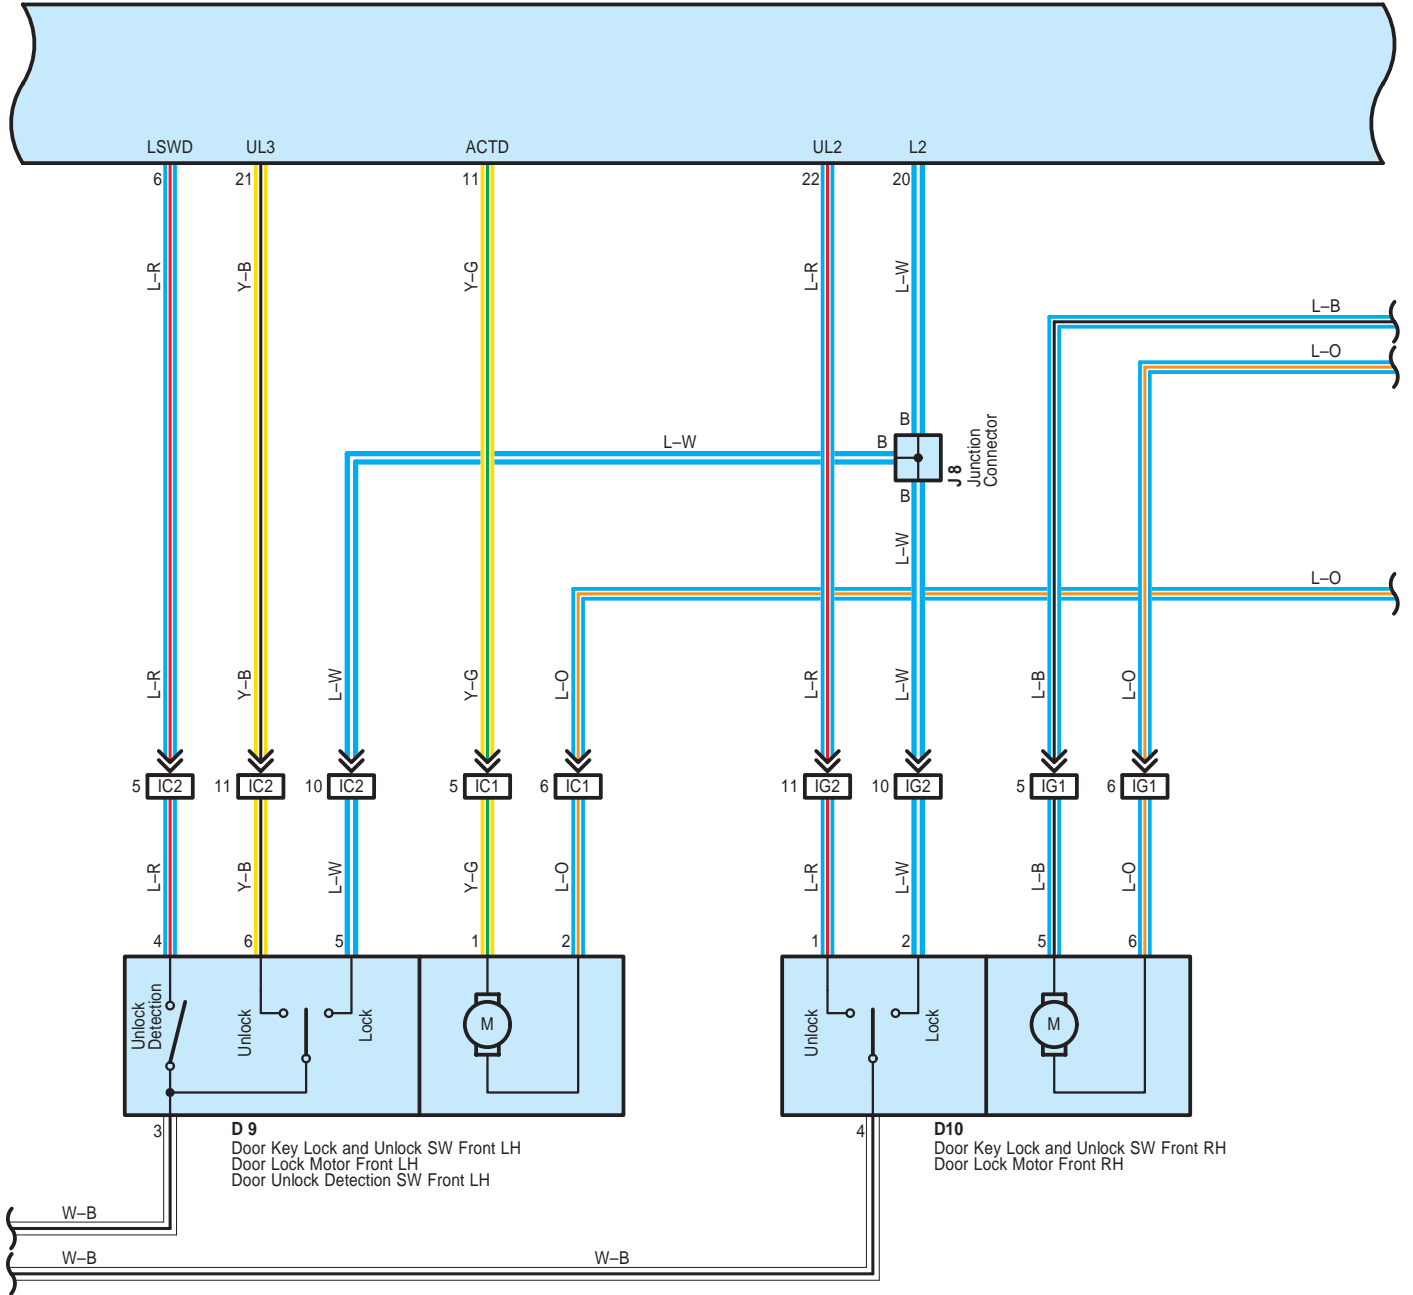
LSWD UL3 ACTD UL2 L2

6 21 11 22 20

L–R Y–B Y–G L–R L–W

L–B
L–O

L–W
B
B
B
J 8
Junction Connector

L–W

L–O

L–R Y–B L–W Y–G L–O L–R L–W L–B L–O

5 IC2 11 IC2 10 IC2 5 IC1 6 IC1 11 IG2 10 IG2 5 IG1 6 IG1

L–R Y–B L–W Y–G L–O L–R L–W L–B L–O

4 6 5 1 2 1 2 5 6

Unlock Detection
Unlock
Lock
M
Unlock
Lock
M

3

D 9
Door Key Lock and Unlock SW Front LH
Door Lock Motor Front LH
Door Unlock Detection SW Front LH

4

D10
Door Key Lock and Unlock SW Front RH
Door Lock Motor Front RH

W–B
W–B
W–B